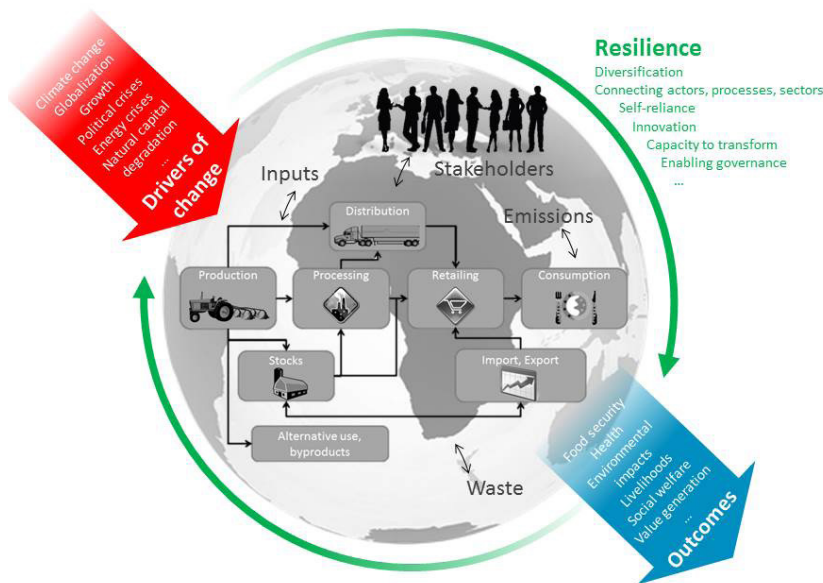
Climate change
Globalization
Growth
Political crises
Energy crises
Natural capital degradation

Drivers of change

Resilience
Diversification
Connecting actors, processes, sectors
Self-reliance
Innovation
Capacity to transform
Enabling governance
...

Stakeholders

Inputs

Emissions

Distribution

Production

Processing

Retailing

Consumption

Stocks

Import, Export

Alternative use, byproducts

Waste

Food security
Health
Environmental impacts
Livelihoods
Social welfare
Value generation
...

Outcomes